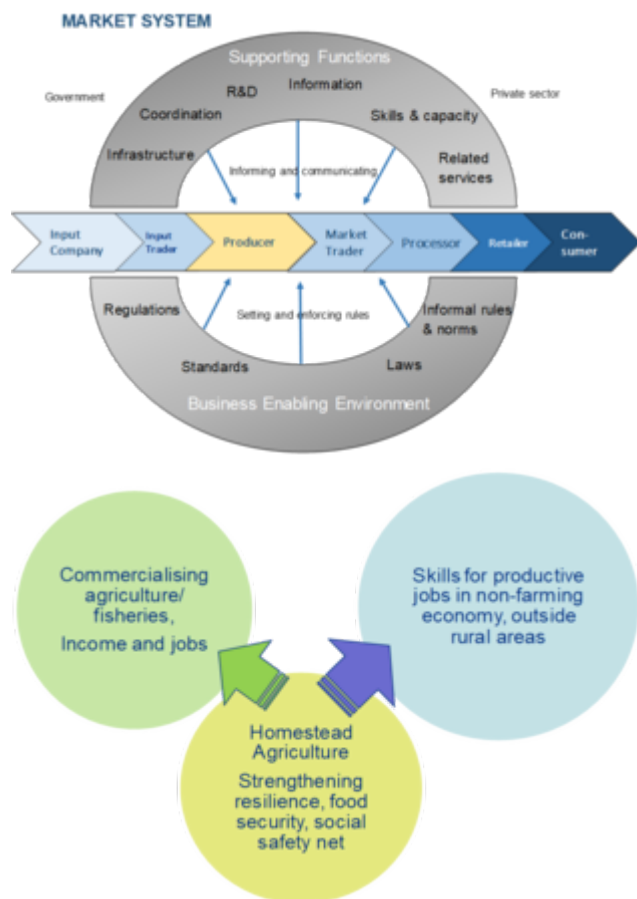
MARKET SYSTEM

Supporting Functions

Government

R&D

Information

Private sector

Coordination

Skills & capacity

Infrastructure

Informing and communicating

Related services

Input Company

Input Trader

Producer

Market Trader

Processor

Retailer

Consumer

Regulations

Setting and enforcing rules

Informal rules & norms

Standards

Laws

Business Enabling Environment

Commercialising agriculture/ fisheries,

Income and jobs

Skills for productive jobs in non-farming economy, outside rural areas

Homestead Agriculture

Strengthening resilience, food security, social safety net